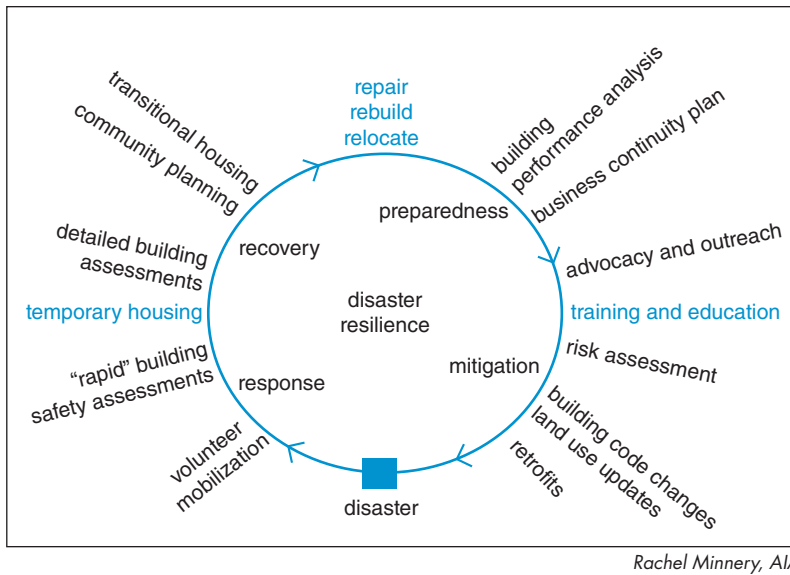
repair
rebuild
relocate

building
performance analysis

business continuity plan

preparedness

advocacy and outreach

training and education

risk assessment

mitigation

building code changes

land use updates

retrofits

disaster

volunteer
mobilization

response

"rapid" building
safety assessments

temporary housing

detailed building
assessments

recovery

community planning

transitional housing

disaster
resilience

Rachel Minnery, AI